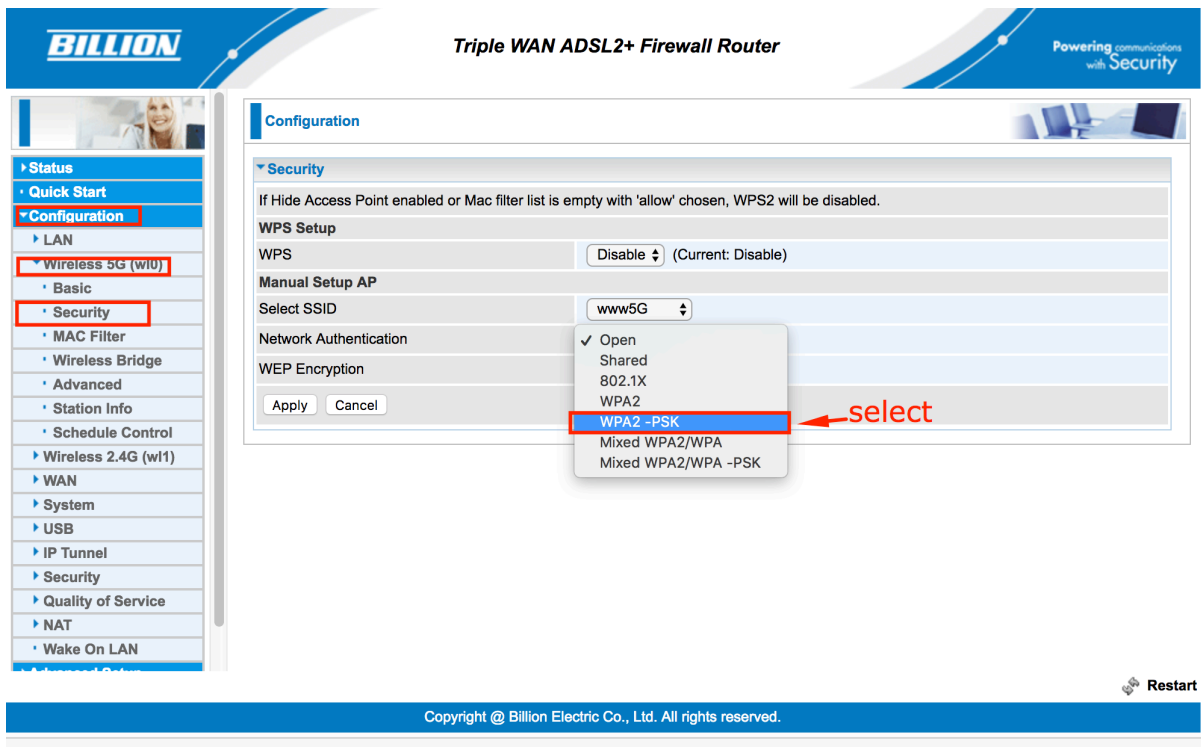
BILLION

Triple WAN ADSL2+ Firewall Router

Powering communications with Security

Status
Quick Start
Configuration
LAN
Wireless 5G (wl0)
Basic
Security
MAC Filter
Wireless Bridge
Advanced
Station Info
Schedule Control
Wireless 2.4G (wl1)
WAN
System
USB
IP Tunnel
Security
Quality of Service
NAT
Wake On LAN
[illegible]

Configuration

Security

If Hide Access Point enabled or Mac filter list is empty with 'allow' chosen, WPS2 will be disabled.

WPS Setup

| WPS | Disable (Current: Disable) |
|---|---|

Manual Setup AP

| Select SSID | www5G |
|---|---|
| Network Authentication | |
| WEP Encryption | |

Open
Shared
802.1X
WPA2
WPA2 -PSK
Mixed WPA2/WPA
Mixed WPA2/WPA -PSK

select

Apply Cancel

Restart

Copyright @ Billion Electric Co., Ltd. All rights reserved.